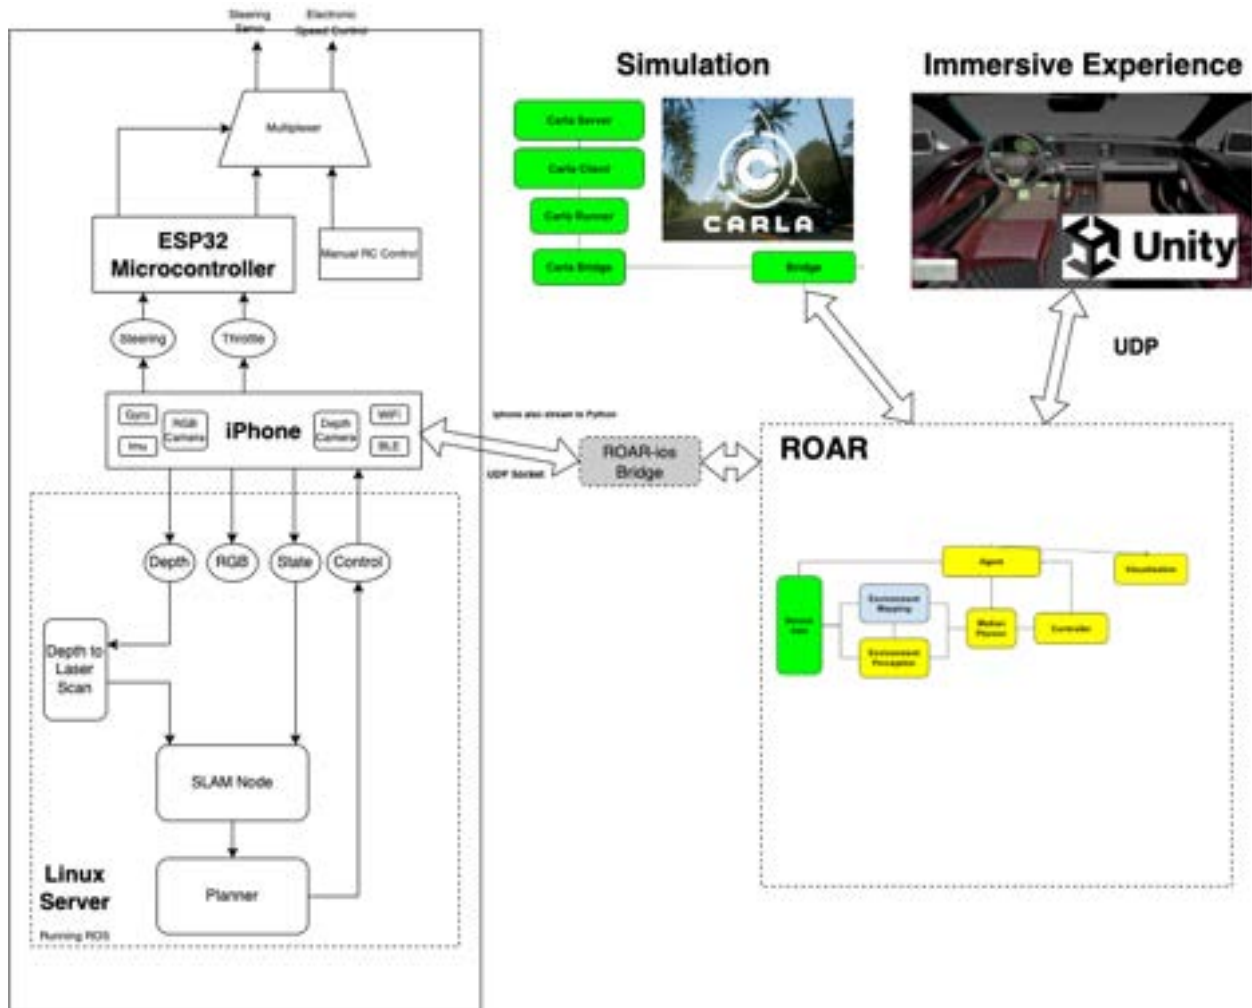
Steering Servo

Electronic Speed Control

Multiplexer

ESP32 Microcontroller

Manual RC Control

Steering

Throttle

Gyro

Imu

RGB Camera

iPhone

Depth Camera

WiFi

BLE

Depth

RGB

State

Control

Depth to Laser Scan

SLAM Node

Planner

Linux Server

Running ROS

Simulation

Carla Server

Carla Client

Carla Runner

Carla Bridge

CARLA

Bridge

Immersive Experience

Unity

UDP

iphone also stream to Python

UDP Socket

ROAR-ios Bridge

ROAR

Agent

Visualization

Vehicle State

Environment Mapping

Environment Perception

Motion Planner

Controller